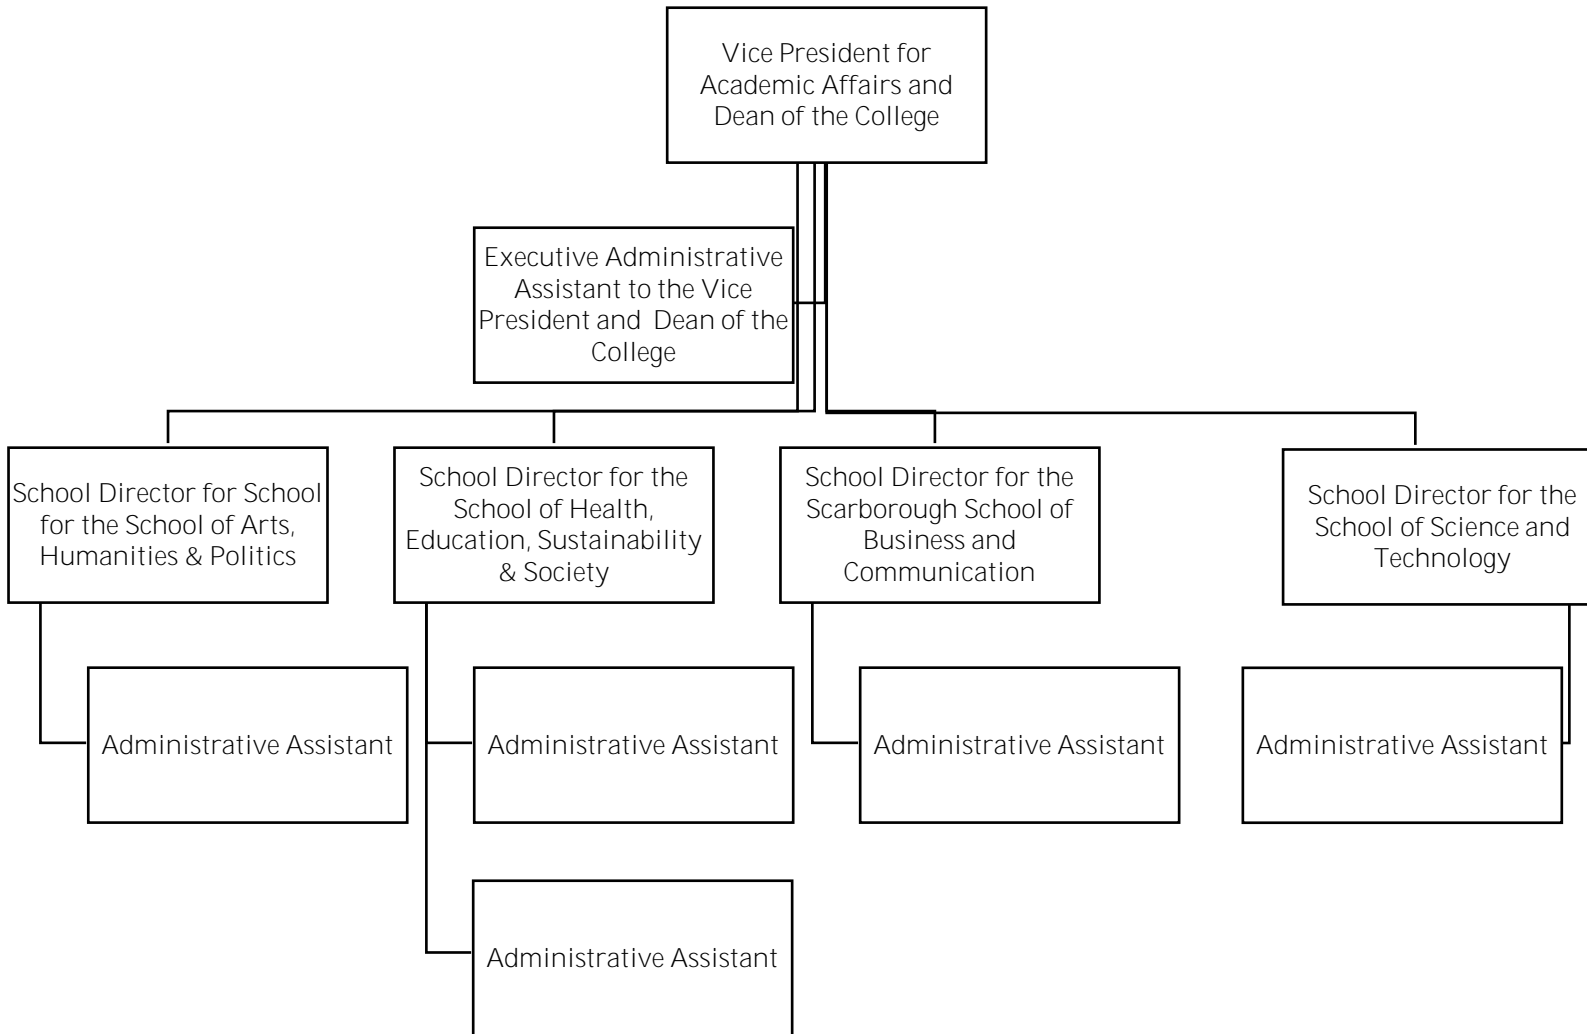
Vice President for Academic Affairs and Dean of the College

Executive Administrative Assistant to the Vice President and Dean of the College

School Director for School for the School of Arts, Humanities & Politics

School Director for the School of Health, Education, Sustainability & Society

School Director for the Scarborough School of Business and Communication

School Director for the School of Science and Technology

Administrative Assistant

Administrative Assistant

Administrative Assistant

Administrative Assistant

Administrative Assistant